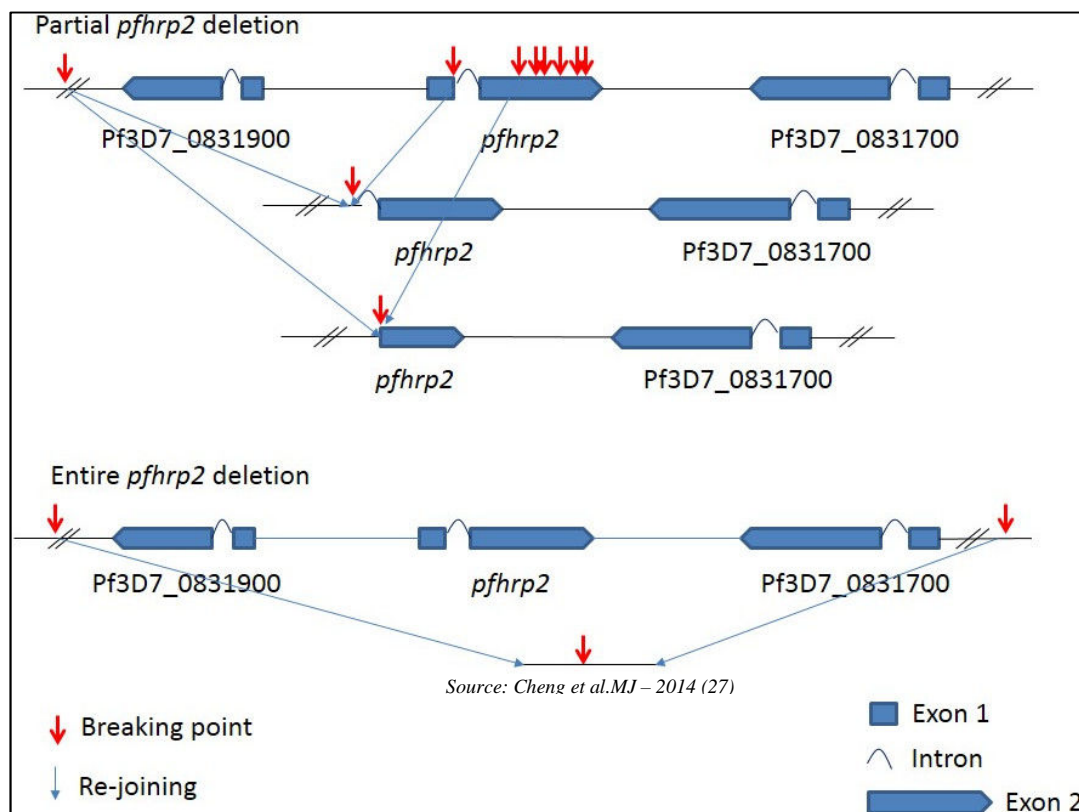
Partial *pfhrp2* deletion

Pf3D7_0831900

*pfhrp2*

Pf3D7_0831700

*pfhrp2*

Pf3D7_0831700

*pfhrp2*

Pf3D7_0831700

Entire *pfhrp2* deletion

Pf3D7_0831900

*pfhrp2*

Pf3D7_0831700

Source: Cheng et al.MJ – 2014 (27)

Breaking point

Re-joining

Exon 1

Intron

Exon 2